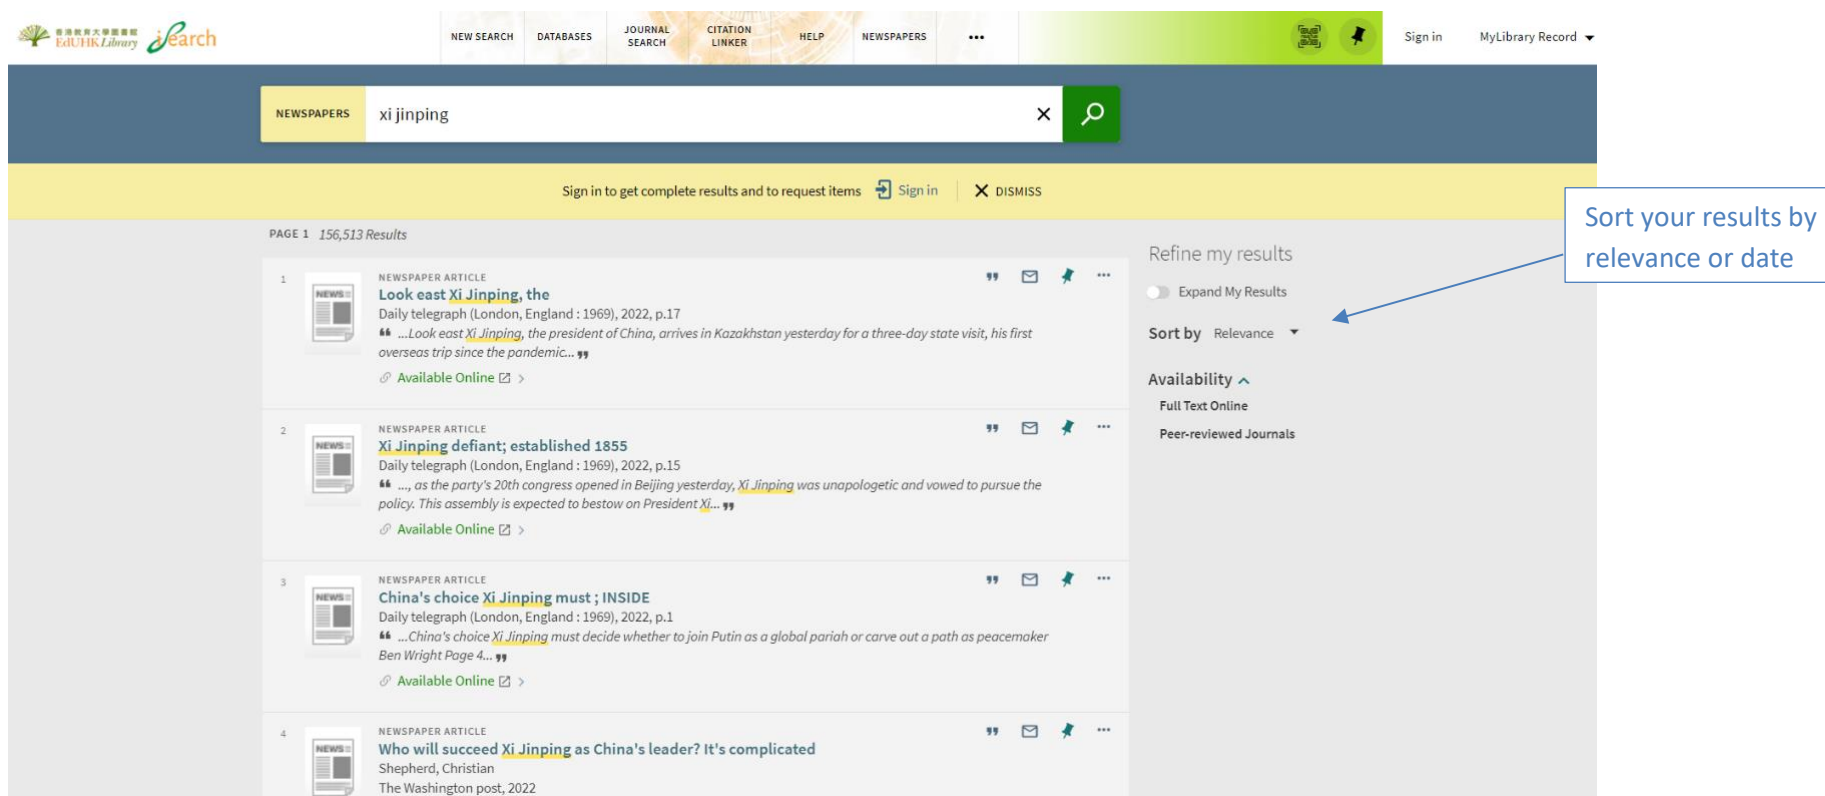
EdUHK Library iSearch

NEW SEARCH DATABASES JOURNAL SEARCH CITATION LINKER HELP NEWSPAPERS ...

Sign in MyLibrary Record

NEWSPAPERS xi jinping

Sign in to get complete results and to request items Sign in DISMISS

PAGE 1 156,513 Results

1 NEWSPAPER ARTICLE
Look east Xi Jinping, the
Daily telegraph (London, England : 1969), 2022, p.17
...Look east Xi Jinping, the president of China, arrives in Kazakhstan yesterday for a three-day state visit, his first overseas trip since the pandemic...
Available Online

2 NEWSPAPER ARTICLE
Xi Jinping defiant; established 1855
Daily telegraph (London, England : 1969), 2022, p.15
..., as the party's 20th congress opened in Beijing yesterday, Xi Jinping was unapologetic and vowed to pursue the policy. This assembly is expected to bestow on President Xi...
Available Online

3 NEWSPAPER ARTICLE
China's choice Xi Jinping must ; INSIDE
Daily telegraph (London, England : 1969), 2022, p.1
...China's choice Xi Jinping must decide whether to join Putin as a global pariah or carve out a path as peacemaker Ben Wright Page 4...
Available Online

4 NEWSPAPER ARTICLE
Who will succeed Xi Jinping as China's leader? It's complicated
Shepherd, Christian
The Washington post, 2022

Refine my results
Expand My Results
Sort by Relevance
Availability
Full Text Online
Peer-reviewed Journals

Sort your results by relevance or date